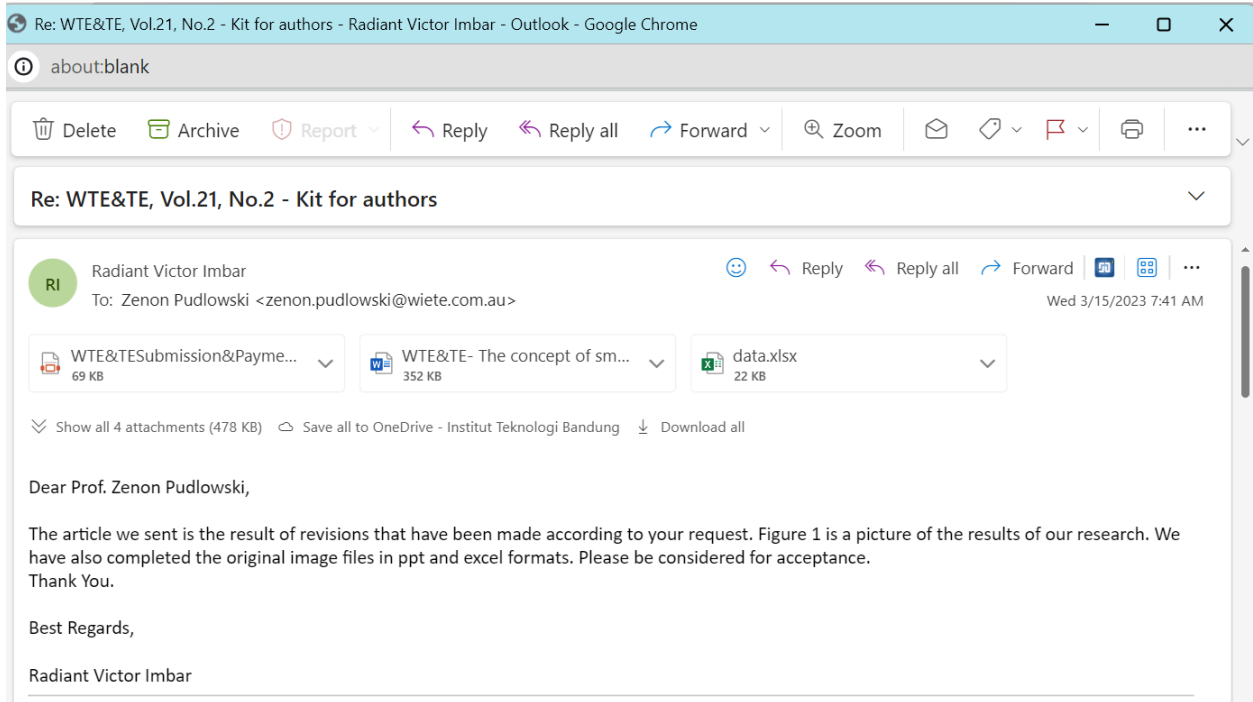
Re: WTE&TE, Vol.21, No.2 - Kit for authors - Radiant Victor Imbar - Outlook - Google Chrome

about:blank

Delete Archive Report Reply Reply all Forward Zoom ...

Re: WTE&TE, Vol.21, No.2 - Kit for authors

RI
Radiant Victor Imbar
To: Zenon Pudlowski <zenon.pudlowski@wiete.com.au>

Reply Reply all Forward ...
Wed 3/15/2023 7:41 AM

WTE&TESubmission&Payme...
69 KB

WTE&TE- The concept of sm...
352 KB

data.xlsx
22 KB

Show all 4 attachments (478 KB) Save all to OneDrive - Institut Teknologi Bandung Download all

Dear Prof. Zenon Pudlowski,

The article we sent is the result of revisions that have been made according to your request. Figure 1 is a picture of the results of our research. We have also completed the original image files in ppt and excel formats. Please be considered for acceptance.
Thank You.

Best Regards,

Radiant Victor Imbar